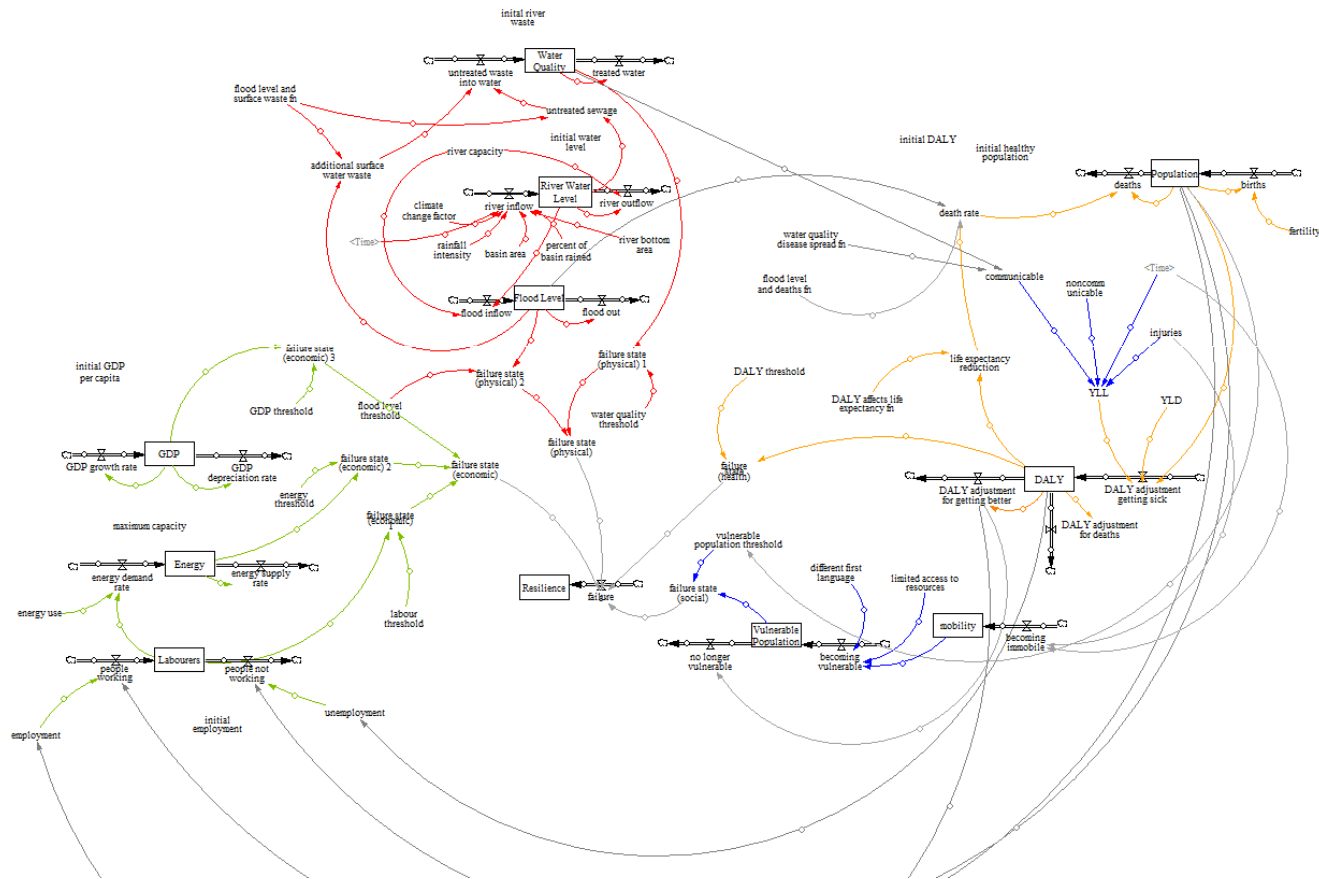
inital river waste

Water Quality

untreated waste into water

treated water

flood level and surface waste fn

untreated sewage

initial water level

river capacity

additional surface water waste

River Water Level

river inflow

river outflow

climate change factor

<Time>

rainfall intensity

basin area

percent of basin rained

river bottom area

Flood Level

flood inflow

flood out

initial DALY

initial healthy population

Population

deaths

births

fertility

death rate

water quality disease spread fn

communicable

flood level and deaths fn

noncomm unicable

<Time>

injuries

initial GDP per capita

failure state (economic) 3

GDP threshold

flood level threshold

failure state (physical) 2

failure state (physical) 1

water quality threshold

failure state (physical)

DALY threshold

life expectancy reduction

DALY affects life expectancy fn

YLL

YLD

GDP

GDP growth rate

GDP depreciation rate

failure state (economic) 2

energy threshold

failure state (economic)

failure state (economic) 1

failure (health)

DALY

DALY adjustment for getting better

DALY adjustment getting sick

DALY adjustment for deaths

maximum capacity

Energy

energy demand rate

energy supply rate

energy use

labour threshold

Resilience

failure

vulnerable population threshold

failure state (social)

different first language

limited access to resources

Vulnerable Population

no longer vulnerable

becoming vulnerable

mobility

becoming immobile

Labourers

people working

people not working

initial employment

unemployment

employment